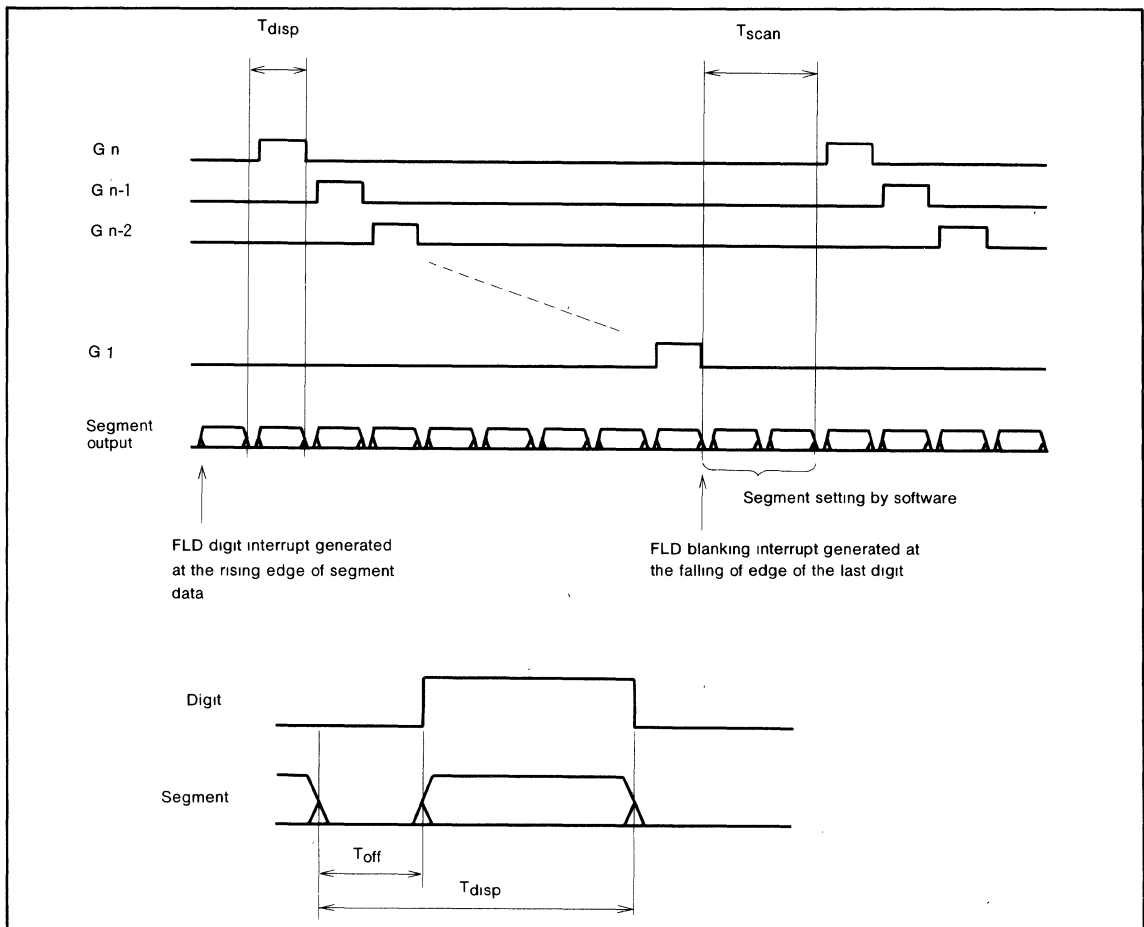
$T_{disp}$

$T_{scan}$

G n

G n-1

G n-2

G 1

Segment output

Segment setting by software

FLD digit interrupt generated at the rising edge of segment data

FLD blanking interrupt generated at the falling of edge of the last digit

Digit

Segment

$T_{off}$

$T_{disp}$